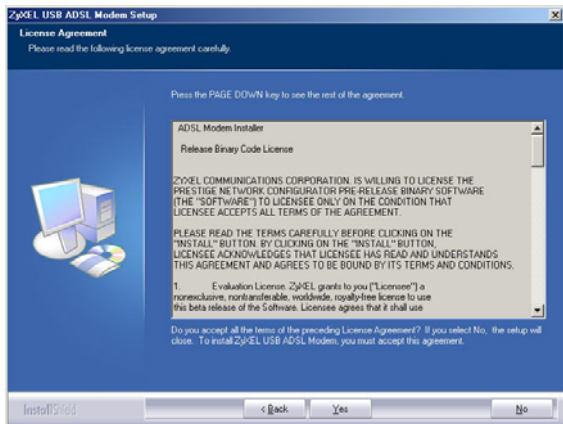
ZyXEL USB ADSL Modem Setup

License Agreement
Please read the following license agreement carefully.

Press the PAGE DOWN key to see the rest of the agreement.

ADSL Modem Installer

Release Binary Code License

ZYXEL COMMUNICATIONS CORPORATION. IS WILLING TO LICENSE THE PRESTIGE NETWORK CONFIGURATOR PRE-RELEASE BINARY SOFTWARE (THE "SOFTWARE") TO LICENSEE ONLY ON THE CONDITION THAT LICENSEE ACCEPTS ALL TERMS OF THE AGREEMENT.

PLEASE READ THE TERMS CAREFULLY BEFORE CLICKING ON THE "INSTALL" BUTTON. BY CLICKING ON THE "INSTALL" BUTTON, LICENSEE ACKNOWLEDGES THAT LICENSEE HAS READ AND UNDERSTANDS THIS AGREEMENT AND AGREES TO BE BOUND BY ITS TERMS AND CONDITIONS.

1. Evaluation License. ZyXEL grants to you ("Licensee") a nonexclusive, nontransferable, worldwide, royalty-free license to use this beta release of the Software. Licensee agrees that it shall use

Do you accept all the terms of the preceding License Agreement? If you select No, the setup will close. To install ZyXEL USB ADSL Modem, you must accept this agreement.

InstallShield

< Back Yes No